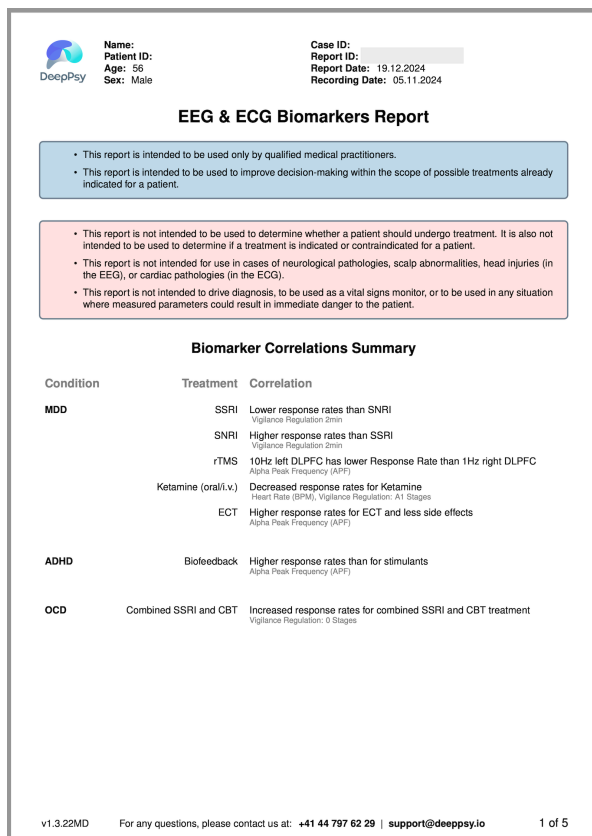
DeepPsy

Name:
Patient ID:
Age: 56
Sex: Male

Case ID:
Report ID:
Report Date: 19.12.2024
Recording Date: 05.11.2024

EEG & ECG Biomarkers Report

• This report is intended to be used only by qualified medical practitioners.
• This report is intended to be used to improve decision-making within the scope of possible treatments already indicated for a patient.

• This report is not intended to be used to determine whether a patient should undergo treatment. It is also not intended to be used to determine if a treatment is indicated or contraindicated for a patient.
• This report is not intended for use in cases of neurological pathologies, scalp abnormalities, head injuries (in the EEG), or cardiac pathologies (in the ECG).
• This report is not intended to drive diagnosis, to be used as a vital signs monitor, or to be used in any situation where measured parameters could result in immediate danger to the patient.

Biomarker Correlations Summary

| Condition | Treatment | Correlation |
|---|---|---|
| MDD | SSRI | Lower response rates than SNRI<br>Vigilance Regulation 2min |
| | SNRI | Higher response rates than SSRI<br>Vigilance Regulation 2min |
| | rTMS | 10Hz left DLPFC has lower Response Rate than 1Hz right DLPFC<br>Alpha Peak Frequency (APF) |
| | Ketamine (oral/i.v.) | Decreased response rates for Ketamine<br>Heart Rate (BPM), Vigilance Regulation: A1 Stages |
| | ECT | Higher response rates for ECT and less side effects<br>Alpha Peak Frequency (APF) |
| ADHD | Biofeedback | Higher response rates than for stimulants<br>Alpha Peak Frequency (APF) |
| OCD | Combined SSRI and CBT | Increased response rates for combined SSRI and CBT treatment<br>Vigilance Regulation: 0 Stages |

v1.3.22MD For any questions, please contact us at: +41 44 797 62 29 | support@deeppsy.io 1 of 5